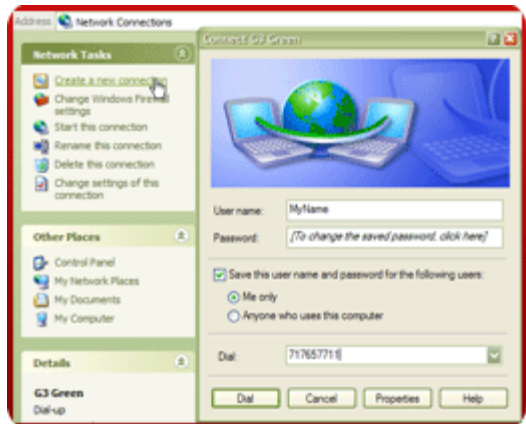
Address Network Connections

Network Tasks

Create a new connection
Change Windows Firewall settings
Start this connection
Rename this connection
Delete this connection
Change settings of this connection

Other Places

Control Panel
My Network Places
My Documents
My Computer

Details

G3 Green
Dial-up

Connect G3 Green

User name: MyName
Password: [To change the saved password, click here]

Save this user name and password for the following users:
Me only
Anyone who uses this computer

Dial: 717657711

Dial Cancel Properties Help